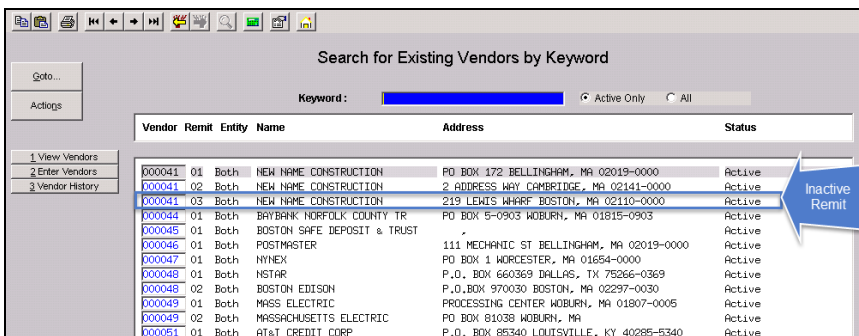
Search for Existing Vendors by Keyword

Goto...

Actions

Keyword :

Active Only

All

| Vendor | Remit | Entity | Name | Address | Status |
|---|---|---|---|---|---|
| 000041 | 01 | Both | NEW NAME CONSTRUCTION | PO BOX 172 BELLINGHAM, MA 02019-0000 | Active |
| 000041 | 02 | Both | NEW NAME CONSTRUCTION | 2 ADDRESS WAY CAMBRIDGE, MA 02141-0000 | Active |
| 000041 | 03 | Both | NEW NAME CONSTRUCTION | 219 LEWIS WHARF BOSTON, MA 02110-0000 | Active |
| 000044 | 01 | Both | BAYBANK NORFOLK COUNTY TR | PO BOX 5-0903 WOBURN, MA 01815-0903 | Active |
| 000045 | 01 | Both | BOSTON SAFE DEPOSIT & TRUST | , | Active |
| 000046 | 01 | Both | POSTMASTER | 111 MECHANIC ST BELLINGHAM, MA 02019-0000 | Active |
| 000047 | 01 | Both | NYNEX | PO BOX 1 WORCESTER, MA 01654-0000 | Active |
| 000048 | 01 | Both | NSTAR | P.O. BOX 660369 DALLAS, TX 75266-0369 | Active |
| 000048 | 02 | Both | BOSTON EDISON | P.O.BOX 970030 BOSTON, MA 02297-0030 | Active |
| 000049 | 01 | Both | MASS ELECTRIC | PROCESSING CENTER WOBURN, MA 01807-0005 | Active |
| 000049 | 02 | Both | MASSACHUSETTS ELECTRIC | PO BOX 81038 WOBURN, MA | Active |
| 000051 | 01 | Both | AT&T CREDIT CORP | P.O. BOX 85340 LOUISVILLE, KY 40285-5340 | Active |

1 View Vendors
2 Enter Vendors
3 Vendor History

Inactive Remit